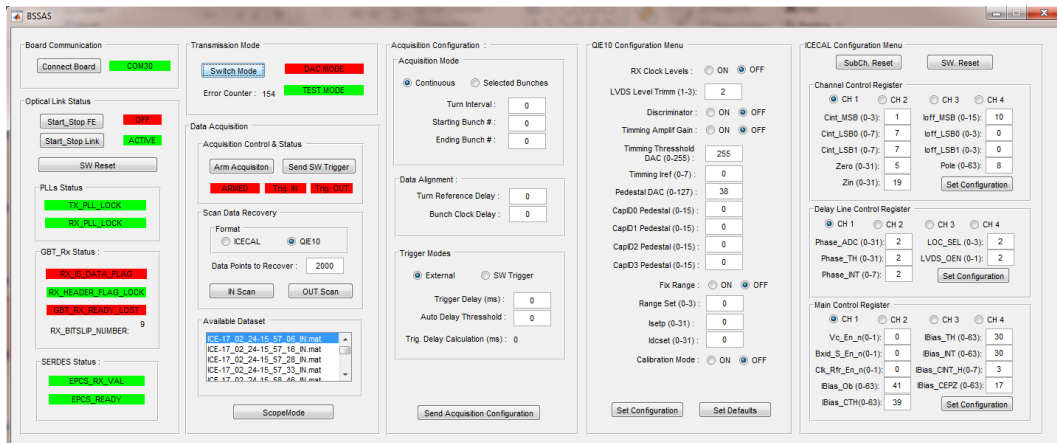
BSSAS

Board Communication
Connect Board
COM30

Optical Link Status
Start_Stop FE
OFF
Start_Stop Link
ACTIVE
SW Reset

PLLs Status
TX_PLL_LOCK
RX_PLL_LOCK

GBT_Rx Status :
RX_IS_DATA_FLAG
RX_HEADER_FLAG_LOCK
GBT_RX_READY_LOST
RX_BITSLIP_NUMBER: 9

SERDES Status :
EPCS_RX_VAL
EPCS_READY

Transmission Mode
Switch Mode
DAC MODE
Error Counter : 154
TEST MODE

Data Acquisition
Acquisition Control & Status
Arm Acquisiton
Send SW Trigger
ARMED
Trig. IN
Trig. OUT

Scan Data Recovery
Format
ICECAL
QIE10
Data Points to Recover : 2000
IN Scan
OUT Scan

Available Dataset
ICE-17_02_24-15_57_06_IN.mat
ICE-17_02_24-15_57_16_IN.mat
ICE-17_02_24-15_57_28_IN.mat
ICE-17_02_24-15_57_33_IN.mat
ICE-17_02_24-15_58_46_IN.mat

ScopeMode

Acquisition Configuration :
Acquisition Mode
Continuous
Selected Bunches
Turn Interval : 0
Starting Bunch # : 0
Ending Bunch # : 0

Data Alignment :
Turn Reference Delay : 0
Bunch Clock Delay : 0

Trigger Modes
External
SW Trigger
Trigger Delay (ms) : 0
Auto Delay Threshold : 0
Trig. Delay Calculation (ms) : 0

Send Acquisition Configuration

QIE10 Configuration Menu
RX Clock Levels : ON OFF
LVDS Level Trimm (1-3): 2
Discriminator : ON OFF
Timming Amplif Gain : ON OFF
Timming Threshold DAC (0-255) : 255
Timming Iref (0-7) : 0
Pedestal DAC (0-127) : 38
CapID0 Pedestal (0-15) : 0
CapID1 Pedestal (0-15) : 0
CapID2 Pedestal (0-15) : 0
CapID3 Pedestal (0-15) : 0
Fix Range : ON OFF
Range Set (0-3) : 0
Isetp (0-31) : 0
Idcset (0-31) : 0
Calibration Mode : ON OFF
Set Configuration
Set Defaults

ICECAL Configuration Menu
SubCh. Reset
SW. Reset

Channel Control Register
CH 1 CH 2 CH 3 CH 4
Cint_MSB (0-3): 1
Ioff_MSB (0-15): 10
Cint_LSB0 (0-7): 7
Ioff_LSB0 (0-3): 0
Cint_LSB1 (0-7): 7
Ioff_LSB1 (0-3): 0
Zero (0-31): 5
Pole (0-63): 8
Zin (0-31): 19
Set Configuration

Delay Line Control Register
CH 1 CH 2 CH 3 CH 4
Phase_ADC (0-31): 2
LOC_SEL (0-3): 2
Phase_TH (0-31): 2
LVDS_OEN (0-1): 2
Phase_INT (0-7): 2
Set Configuration

Main Control Register
CH 1 CH 2 CH 3 CH 4
Vc_En_n(0-1): 0
IBias_TH (0-63): 30
Bxid_S_En_n(0-1): 0
IBias_INT (0-63): 30
Clk_Rfr_En_n(0-1): 0
IBias_CINT_H(0-7): 3
IBias_Ob (0-63): 41
IBias_CEPZ (0-63): 17
IBias_CTH(0-63): 39
Set Configuration